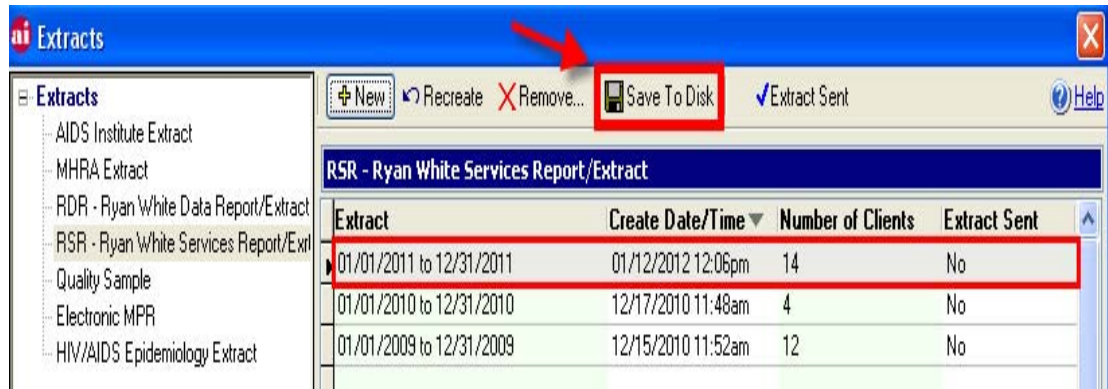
ai Extracts

Extracts
AIDS Institute Extract
MHRA Extract
RDR - Ryan White Data Report/Extract
RSR - Ryan White Services Report/Extr
Quality Sample
Electronic MPR
HIV/AIDS Epidemiology Extract

New | Recreate | Remove... | Save To Disk | Extract Sent | Help

RSR - Ryan White Services Report/Extract

| Extract | Create Date/Time | Number of Clients | Extract Sent |
|---|---|---|---|
| 01/01/2011 to 12/31/2011 | 01/12/2012 12:06pm | 14 | No |
| 01/01/2010 to 12/31/2010 | 12/17/2010 11:48am | 4 | No |
| 01/01/2009 to 12/31/2009 | 12/15/2010 11:52am | 12 | No |